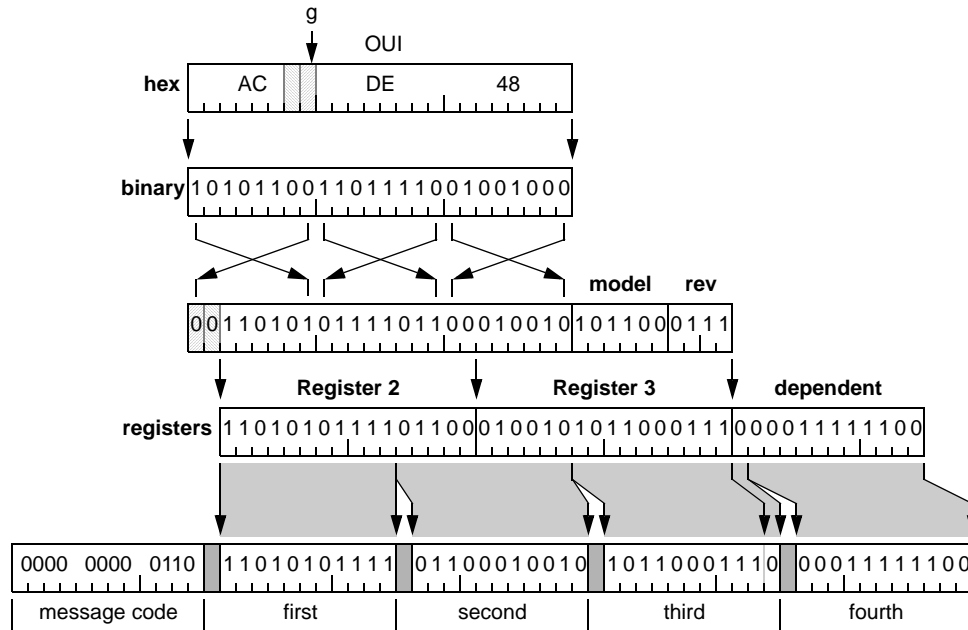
g

OUI

hex AC DE 48

binary 101011001101111001001000

model rev

001101010111101100010010 101100 0111

Register 2 Register 3 dependent

registers 1101010111101100 0100101011000111 0000111111100

0000 0000 0110 | 11010101111 | 01100010010 | 10110001110 | 00011111100

message code | first | second | third | fourth